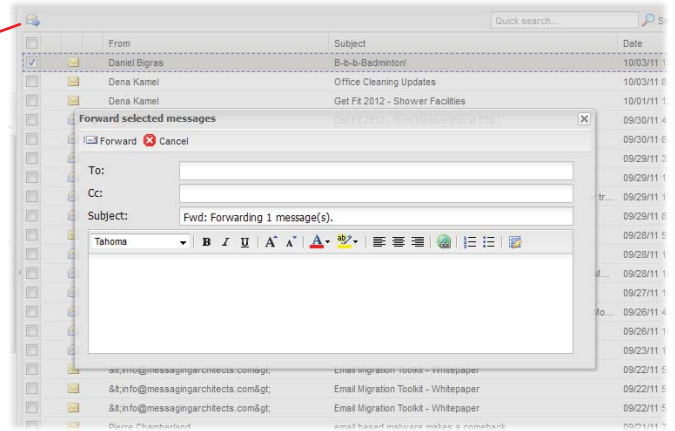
Quick search...

S

| From | Subject | Date |
|---|---|---|
| Daniel Bigras | B-b-b-Badminton! | 10/03/11 |
| Dena Kamel | Office Cleaning Updates | 10/03/11 |
| Dena Kamel | Get Fit 2012 - Shower Facilities | 10/01/11 |
| | | 09/30/11 |
| | | 09/30/11 |
| | | 09/29/11 |
| | | 09/29/11 |
| | | 09/29/11 |
| | | 09/28/11 |
| | | 09/28/11 |
| | | 09/28/11 |
| | | 09/27/11 |
| | | 09/26/11 |
| | | 09/26/11 |
| | | 09/26/11 |
| | | 09/23/11 |
| &lt;info@messagingarchitects.com&gt; | Email Migration Toolkit - Whitepaper | 09/22/11 |
| &lt;info@messagingarchitects.com&gt; | Email Migration Toolkit - Whitepaper | 09/22/11 |
| &lt;info@messagingarchitects.com&gt; | Email Migration Toolkit - Whitepaper | 09/22/11 |
| Pierre Chamberland | email based malware makes a comeback | 09/21/11 |

Forward selected messages

Forward Cancel

To:

Cc:

Subject: Fwd: Forwarding 1 message(s).

Tahoma B I U A A A